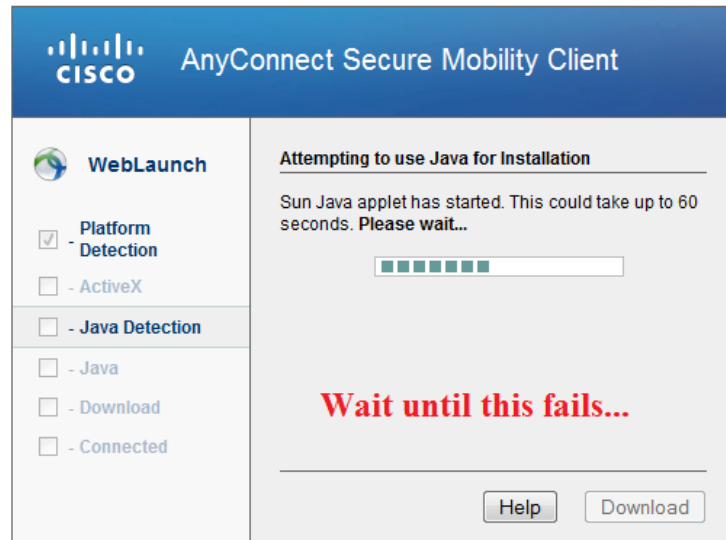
cisco AnyConnect Secure Mobility Client

WebLaunch

- Platform Detection

- ActiveX

- Java Detection

- Java

- Download

- Connected

Attempting to use Java for Installation

Sun Java applet has started. This could take up to 60 seconds. Please wait...

Wait until this fails...

Help

Download